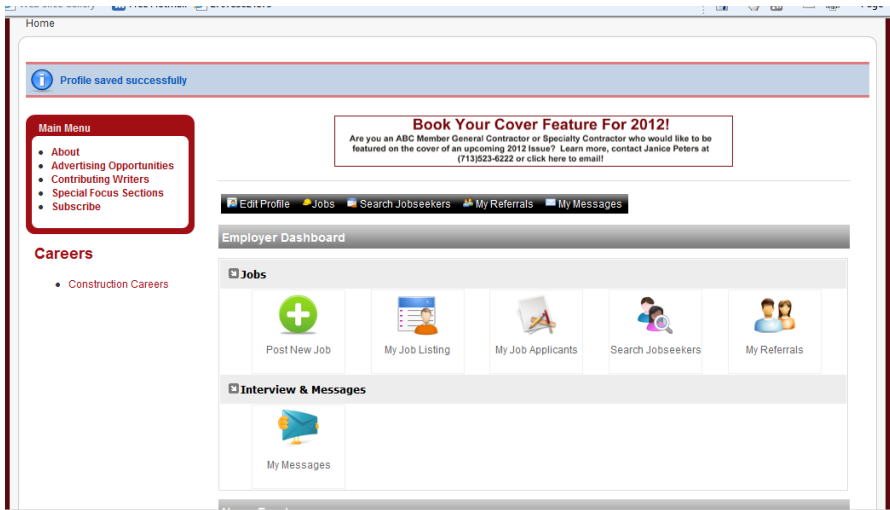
Home

Profile saved successfully

Main Menu

- About
- Advertising Opportunities
- Contributing Writers
- Special Focus Sections
- Subscribe

Careers

- Construction Careers

Book Your Cover Feature For 2012!

Are you an ABC Member General Contractor or Specialty Contractor who would like to be featured on the cover of an upcoming 2012 Issue? Learn more, contact Janice Peters at (713)523-6222 or click here to email!

Edit Profile Jobs Search Jobseekers My Referrals My Messages

Employer Dashboard

Jobs

Post New Job My Job Listing My Job Applicants Search Jobseekers My Referrals

Interview & Messages

My Messages